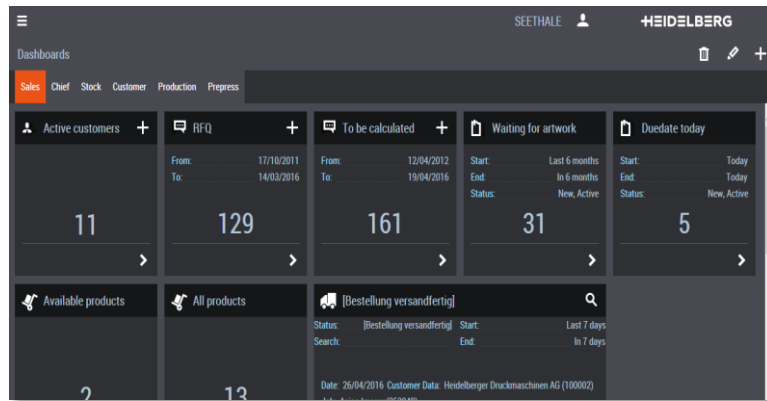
SEETHALE HEIDELBERG

Dashboards

Sales Chief Stock Customer Production Prepress

Active customers +

11

RFQ +

From: 17/10/2011
To: 14/03/2016

129

To be calculated +

From: 12/04/2012
To: 19/04/2016

161

Waiting for artwork

Start: Last 6 months
End: In 6 months
Status: New, Active

31

Duedate today

Start: Today
End: Today
Status: New, Active

5

Available products

2

All products

13

[Bestellung versandfertig]

Status: [Bestellung versandfertig] Start: Last 7 days
Search: End: In 7 days

Date: 26/04/2016 Customer Data: Heidelberger Druckmaschinen AG (100002)
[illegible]